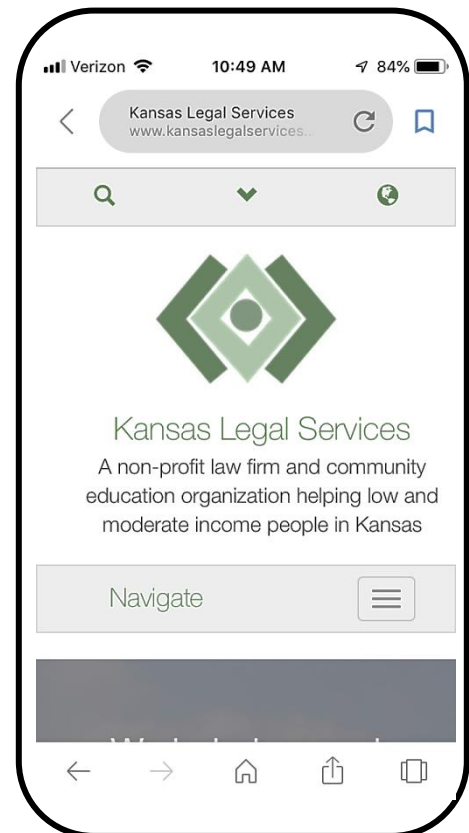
Verizon 10:49 AM 84%

Kansas Legal Services
www.kansaslegalservices...

Kansas Legal Services

A non-profit law firm and community education organization helping low and moderate income people in Kansas

Navigate

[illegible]